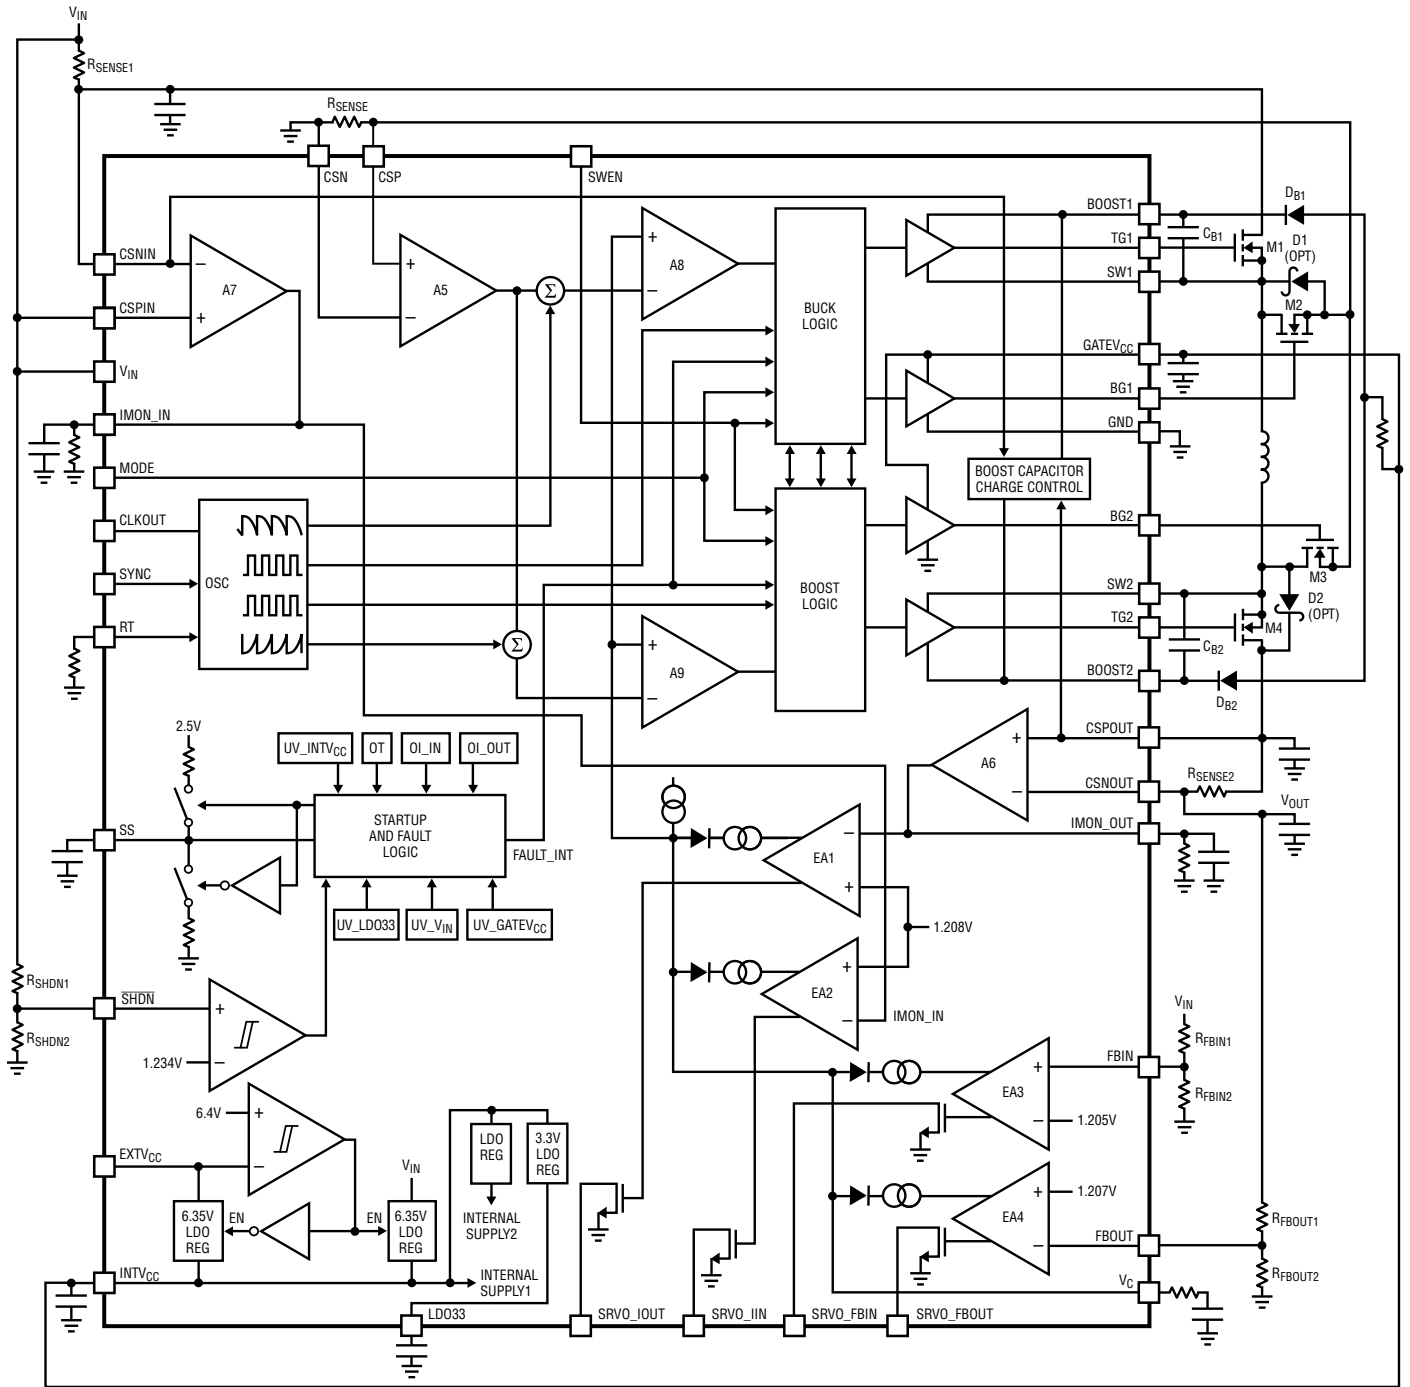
$V_{IN}$
$R_{SENSE1}$
$R_{SENSE}$
CSN
CSP
SWEN
CSNIN
CSPIN
$V_{IN}$
IMON_IN
MODE
CLKOUT
SYNC
RT
A7
A5
A8
A9
BUCK LOGIC
BOOST LOGIC
OSC
BOOST1
TG1
SW1
$GATEV_{CC}$
BG1
GND
BG2
SW2
TG2
BOOST2
CSPOUT
CSNOUT
IMON_OUT
$C_{B1}$
M1
$D_{B1}$
D1 (OPT)
M2
M3
D2 (OPT)
M4
$C_{B2}$
$D_{B2}$
BOOST CAPACITOR CHARGE CONTROL
A6
$R_{SENSE2}$
$V_{OUT}$
2.5V
$UV\_INTV_{CC}$
OT
OI_IN
OI_OUT
SS
STARTUP AND FAULT LOGIC
FAULT_INT
UV_LDO33
$UV\_V_{IN}$
$UV\_GATEV_{CC}$
EA1
EA2
1.208V
IMON_IN
$R_{SHDN1}$
$\overline{SHDN}$
$R_{SHDN2}$
1.234V
6.4V
$EXTV_{CC}$
6.35V LDO REG
EN
EN
$V_{IN}$
6.35V LDO REG
LDO REG
3.3V LDO REG
INTERNAL SUPPLY2
INTERNAL SUPPLY1
$INTV_{CC}$
LDO33
SRVO_IOUT
SRVO_IIN
SRVO_FBIN
SRVO_FBOUT
EA3
EA4
FBIN
1.205V
1.207V
FBOUT
$V_C$
$V_{IN}$
$R_{FBIN1}$
$R_{FBIN2}$
$R_{FBOUT1}$
$R_{FBOUT2}$